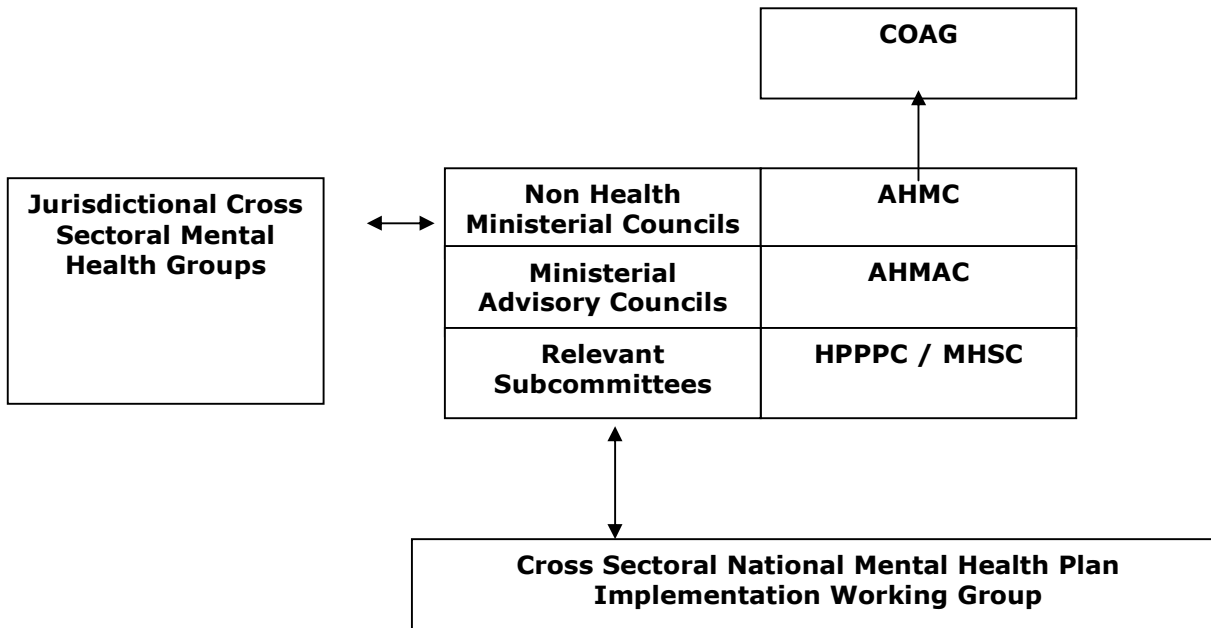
COAG

Jurisdictional Cross Sectoral Mental Health Groups

| Non Health Ministerial Councils | AHMC |
|---|---|
| Ministerial Advisory Councils | AHMAC |
| Relevant Subcommittees | HPPPC / MHSC |

Cross Sectoral National Mental Health Plan Implementation Working Group